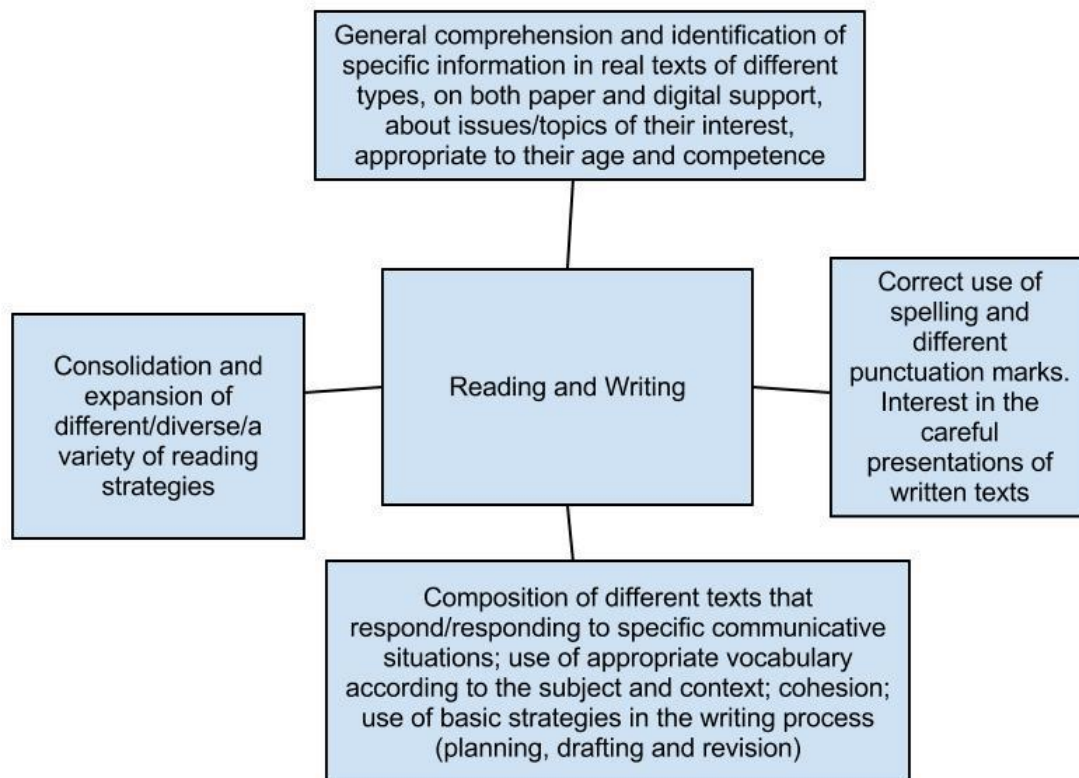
General comprehension and identification of specific information in real texts of different types, on both paper and digital support, about issues/topics of their interest, appropriate to their age and competence

Consolidation and expansion of different/diverse/a variety of reading strategies

Reading and Writing

Correct use of spelling and different punctuation marks. Interest in the careful presentations of written texts

Composition of different texts that respond/responding to specific communicative situations; use of appropriate vocabulary according to the subject and context; cohesion; use of basic strategies in the writing process (planning, drafting and revision)